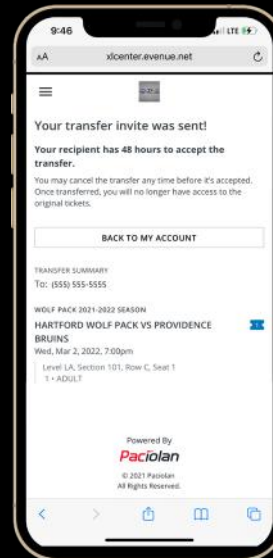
9:46
LTE

AA xlcenter.evenue.net

Your transfer invite was sent!

Your recipient has 48 hours to accept the transfer.

You may cancel the transfer any time before it's accepted. Once transferred, you will no longer have access to the original tickets.

BACK TO MY ACCOUNT

TRANSFER SUMMARY
To: (555) 555-5555

WOLF PACK 2021-2022 SEASON
HARTFORD WOLF PACK VS PROVIDENCE BRUINS
Wed, Mar 2, 2022, 7:00pm
Level LA, Section 101, Row C, Seat 1
1 • ADULT

Powered By
Paciolan
© 2021 Paciolan
All Rights Reserved.